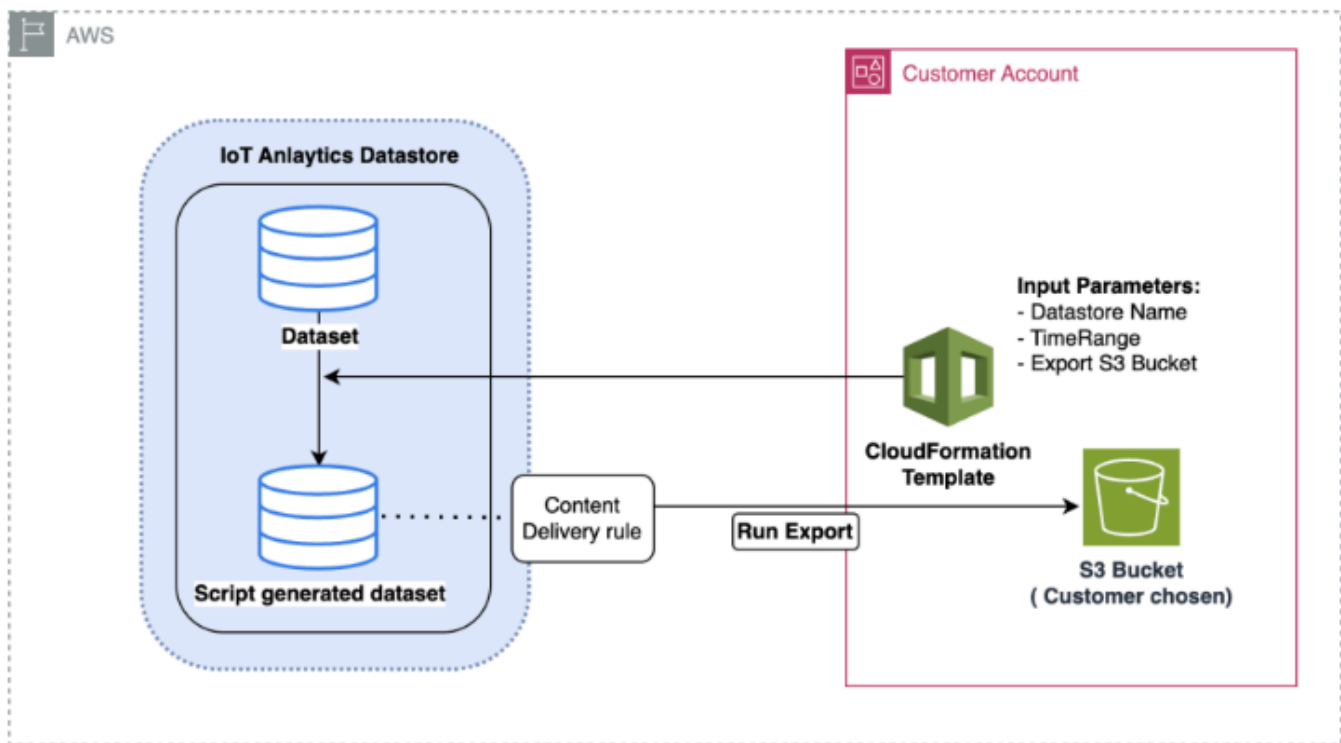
AWS

Customer Account

IoT Anlaytics Datastore

Dataset

Script generated dataset

Input Parameters:
- Datastore Name
- TimeRange
- Export S3 Bucket

CloudFormation Template

Content Delivery rule

Run Export

S3 Bucket
( Customer chosen)